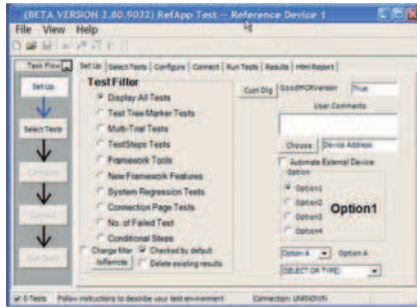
(BETA VERSION 2.80.9032) RefApp Test -- Reference Device 1

File View Help

Task Flow

Set Up

Select Tests

Configure

Connect

Run Tests

Set Up | Select Tests | Configure | Connect | Run Tests | Results | Html Report

Test Filter

Display All Tests

Test Tree Marker Tests

Multi-Trial Tests

TestSteps Tests

Framework Tools

New Framework Features

System Regression Tests

Connection Page Tests

No. of Failed Test

Conditional Steps

Change filter

Checked by default

IsRemote

Delete existing results

Cust Dlg

GoodMODVersion

True

User Comments

Choose

Device Address

Automate External Device

Option

Option1

Option2

Option3

Option4

Option1

Option A

Option A:

(SELECT OR TYPE)

0 Tests

Follow instructions to describe your test environment

Connection: UNKNOWN